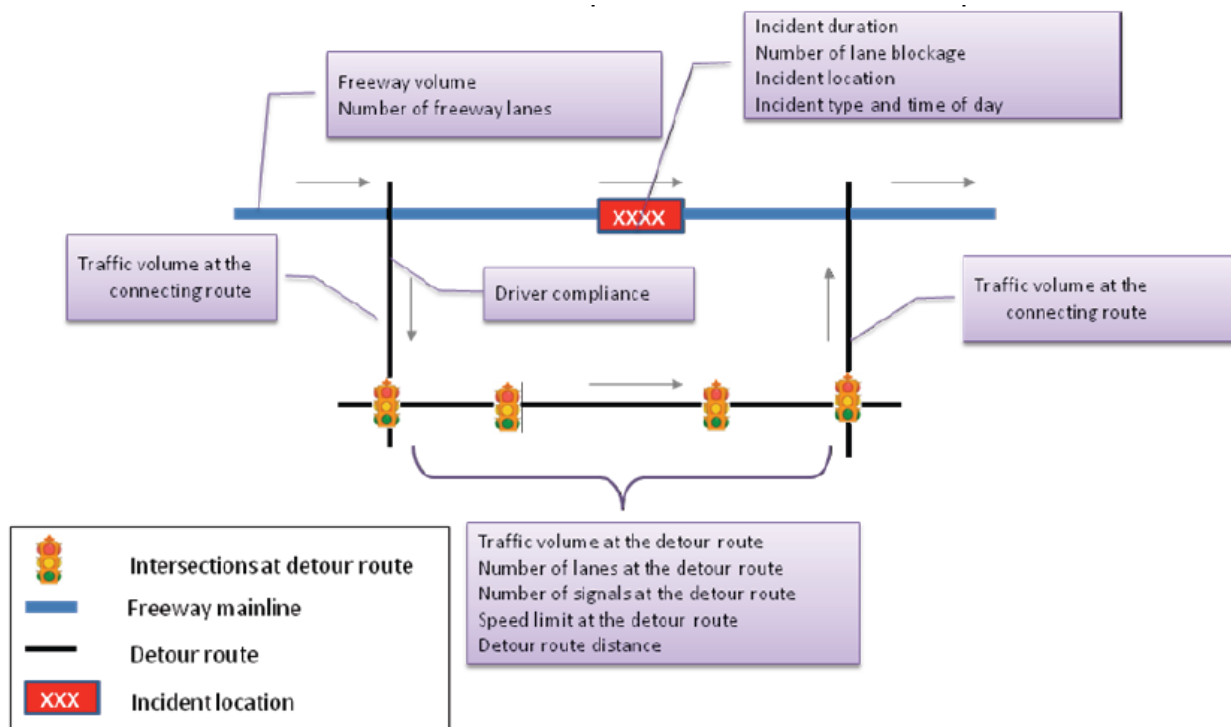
Freeway volume
Number of freeway lanes

Incident duration
Number of lane blockage
Incident location
Incident type and time of day

XXXX

Traffic volume at the connecting route

Driver compliance

Traffic volume at the connecting route

Traffic volume at the detour route
Number of lanes at the detour route
Number of signals at the detour route
Speed limit at the detour route
Detour route distance

Intersections at detour route
Freeway mainline
Detour route
XXX Incident location